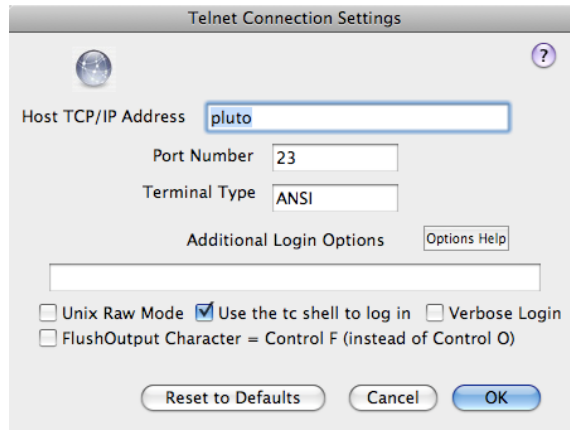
Telnet Connection Settings

?

Host TCP/IP Address pluto

Port Number 23

Terminal Type ANSI

Additional Login Options Options Help

Unix Raw Mode Use the tc shell to log in Verbose Login

FlushOutput Character = Control F (instead of Control O)

Reset to Defaults Cancel OK